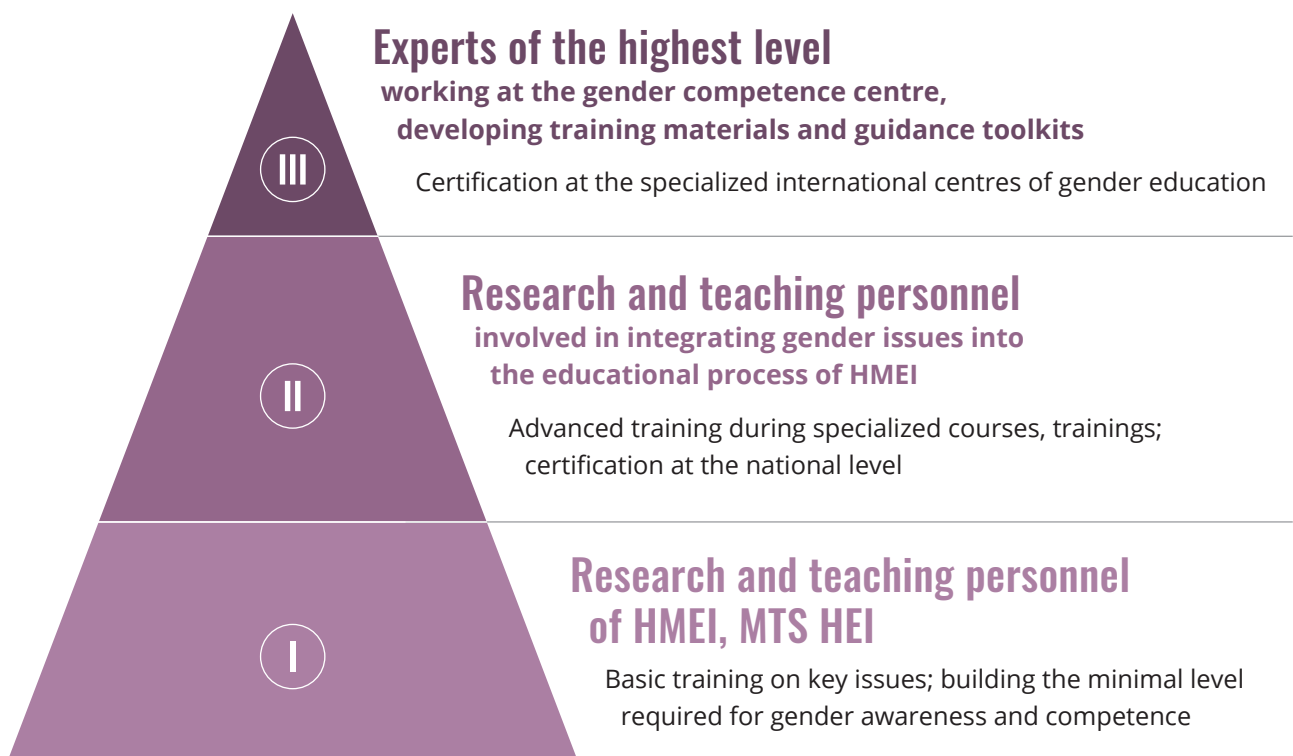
III

Experts of the highest level

working at the gender competence centre, developing training materials and guidance toolkits

Certification at the specialized international centres of gender education

II

Research and teaching personnel

involved in integrating gender issues into the educational process of HMEI

Advanced training during specialized courses, trainings; certification at the national level

I

Research and teaching personnel of HMEI, MTS HEI

Basic training on key issues; building the minimal level required for gender awareness and competence